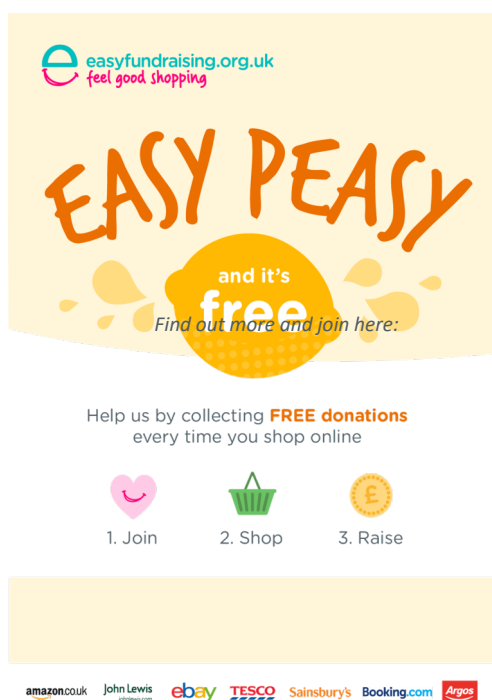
easyfundraising.org.uk
feel good shopping

EASY PEASY

and it's
free

Find out more and join here:

Help us by collecting FREE donations every time you shop online

1. Join

2. Shop

3. Raise

£

amazon.co.uk John Lewis ebay TESCO Sainsbury's Booking.com Argos